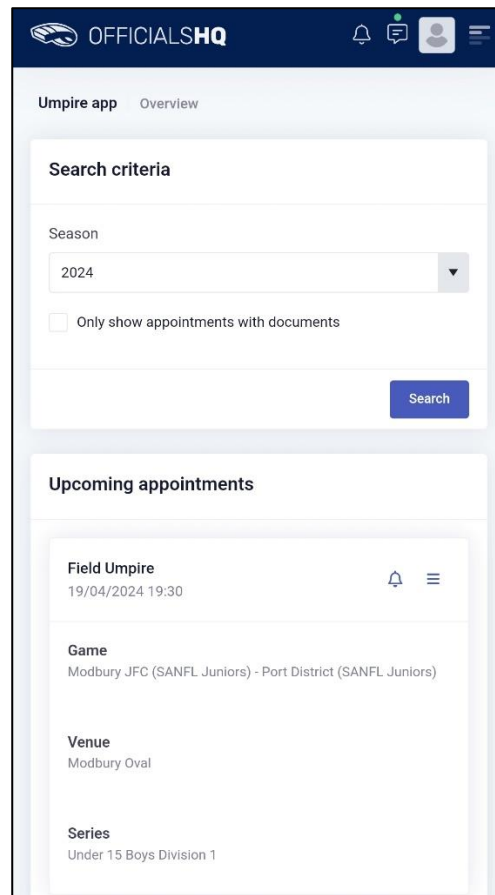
OFFICIALSHQ

Umpire app Overview

Search criteria

Season

2024

Only show appointments with documents

Search

Upcoming appointments

Field Umpire
19/04/2024 19:30

Game
Modbury JFC (SANFL Juniors) - Port District (SANFL Juniors)

Venue
Modbury Oval

Series
Under 15 Boys Division 1